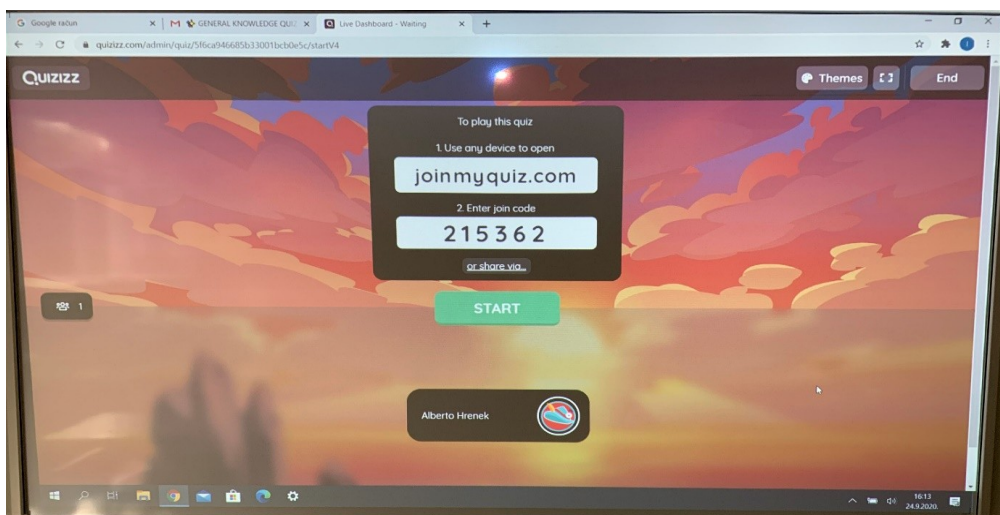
Google račun ×
GENERAL KNOWLEDGE QUI ×
Live Dashboard - Waiting ×
+

quizizz.com/admin/quiz/5f6ca946685b33001bcb0e5c/startV4

QUIZIZZ
Themes
End

To play this quiz
1. Use any device to open
joinmyquiz.com
2. Enter join code
215362
or share via...

1

START

Alberto Hrenek

16:13
24.9.2020.